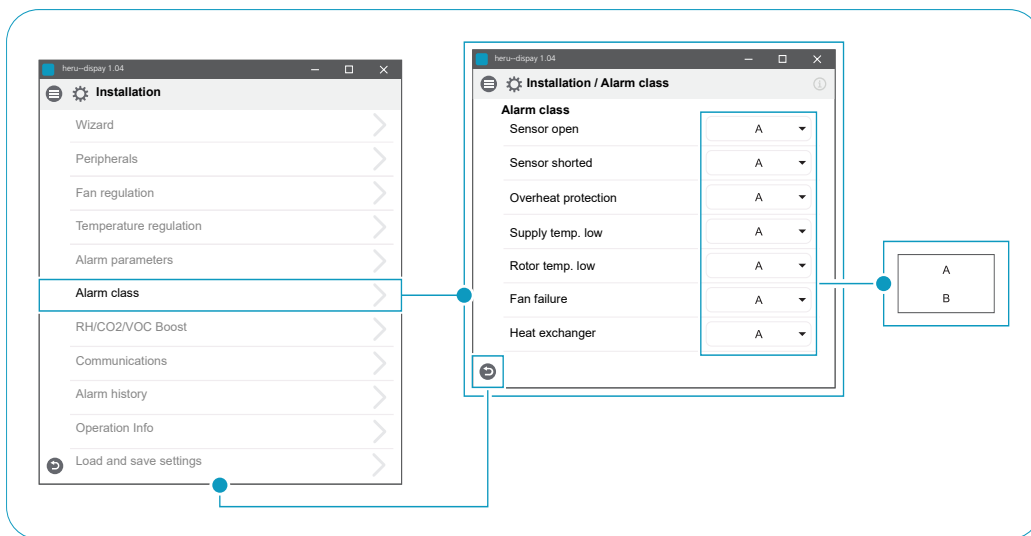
heru--dispay 1.04

Installation

Wizard

Peripherals

Fan regulation

Temperature regulation

Alarm parameters

Alarm class

RH/CO2/VOC Boost

Communications

Alarm history

Operation Info

Load and save settings

heru--dispay 1.04

Installation / Alarm class

Alarm class

| | |
|---|---|
| Sensor open | A |
| Sensor shorted | A |
| Overheat protection | A |
| Supply temp. low | A |
| Rotor temp. low | A |
| Fan failure | A |
| Heat exchanger | A |

A

B